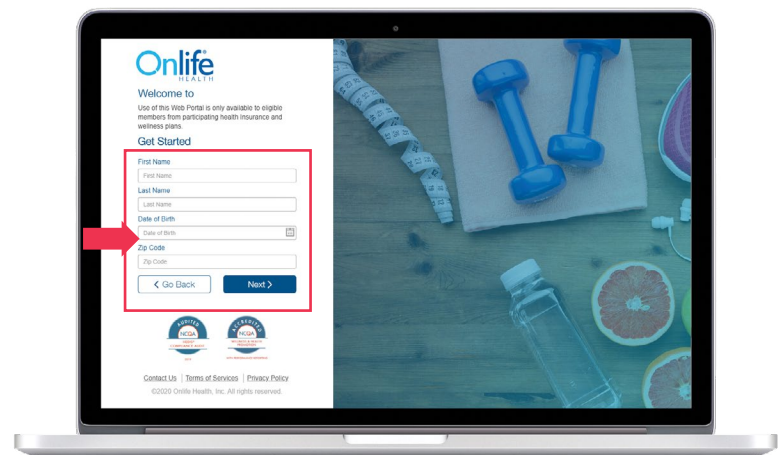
Onlife
HEALTH

Welcome to

Use of this Web Portal is only available to eligible members from participating health insurance and wellness plans.

Get Started

First Name
First Name
Last Name
Last Name
Date of Birth
Date of Birth
Zip Code
Zip Code

< Go Back
Next >

AUDITED NCQA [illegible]
ACCREDITED NCQA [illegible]

Contact Us | Terms of Services | Privacy Policy
©2020 Onlife Health, Inc. All rights reserved.